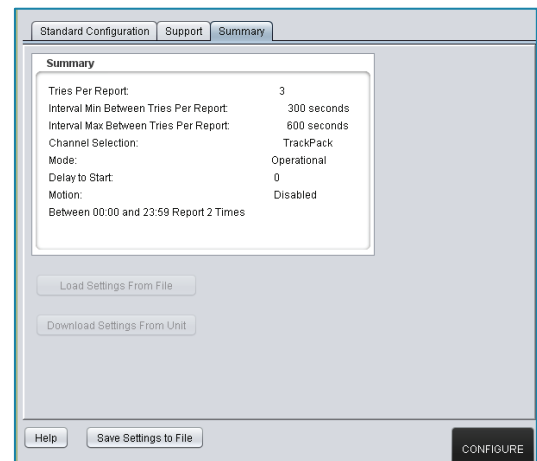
Standard Configuration | Support | Summary

Summary

| | |
|---|---|
| Tries Per Report: | 3 |
| Interval Min Between Tries Per Report: | 300 seconds |
| Interval Max Between Tries Per Report: | 600 seconds |
| Channel Selection: | TrackPack |
| Mode: | Operational |
| Delay to Start: | 0 |
| Motion: | Disabled |

Between 00:00 and 23:59 Report 2 Times

Load Settings From File

Download Settings From Unit

Help

Save Settings to File

CONFIGURE